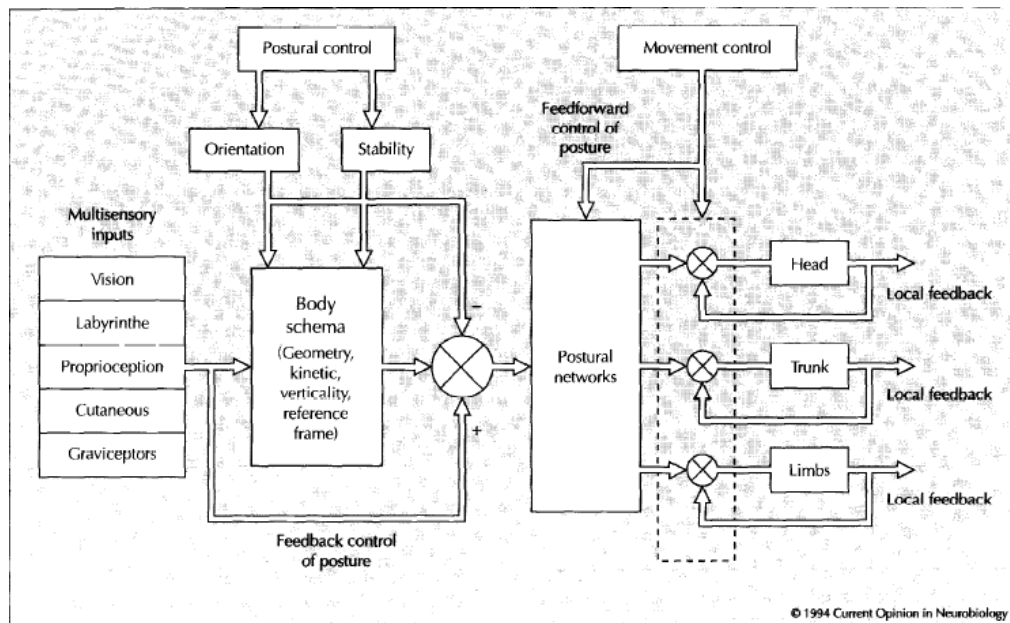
Postural control

Movement control

Feedforward control of posture

Orientation

Stability

Multisensory inputs

Vision

Labyrinthe

Proprioception

Cutaneous

Graviceptors

Body schema (Geometry, kinetic, verticality, reference frame)

−

+

Postural networks

Head

Local feedback

Trunk

Local feedback

Limbs

Local feedback

Feedback control of posture

© 1994 Current Opinion in Neurobiology